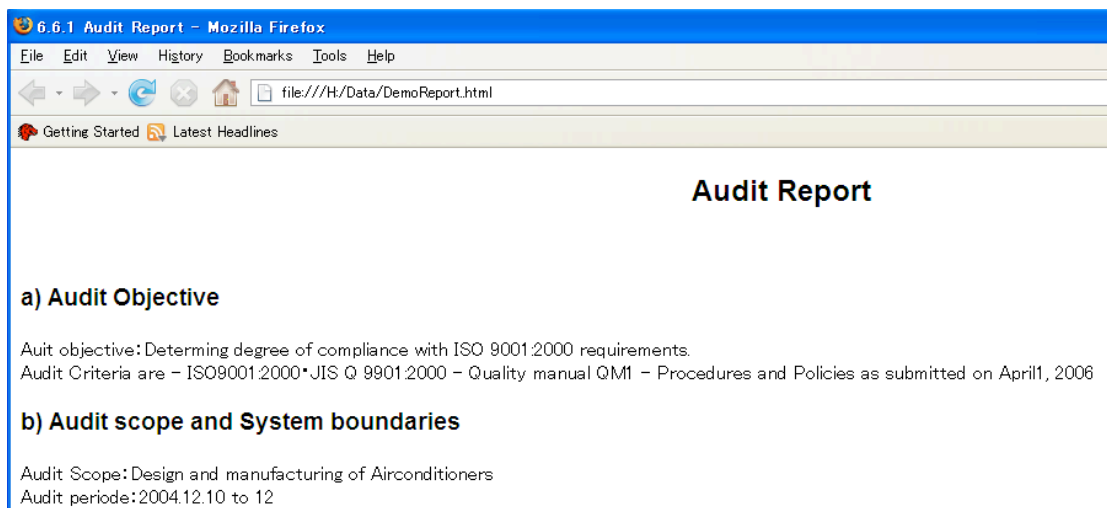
6.6.1 Audit Report - Mozilla Firefox

File Edit View History Bookmarks Tools Help

file:///H:/Data/DemoReport.html

Getting Started Latest Headlines

Audit Report

a) Audit Objective

Auit objective：Determing degree of compliance with ISO 9001:2000 requirements.
Audit Criteria are - ISO9001:2000・JIS Q 9901:2000 - Quality manual QM1 - Procedures and Policies as submitted on April1, 2006

b) Audit scope and System boundaries

Audit Scope：Design and manufacturing of Airconditioners
Audit periode：2004.12.10 to 12